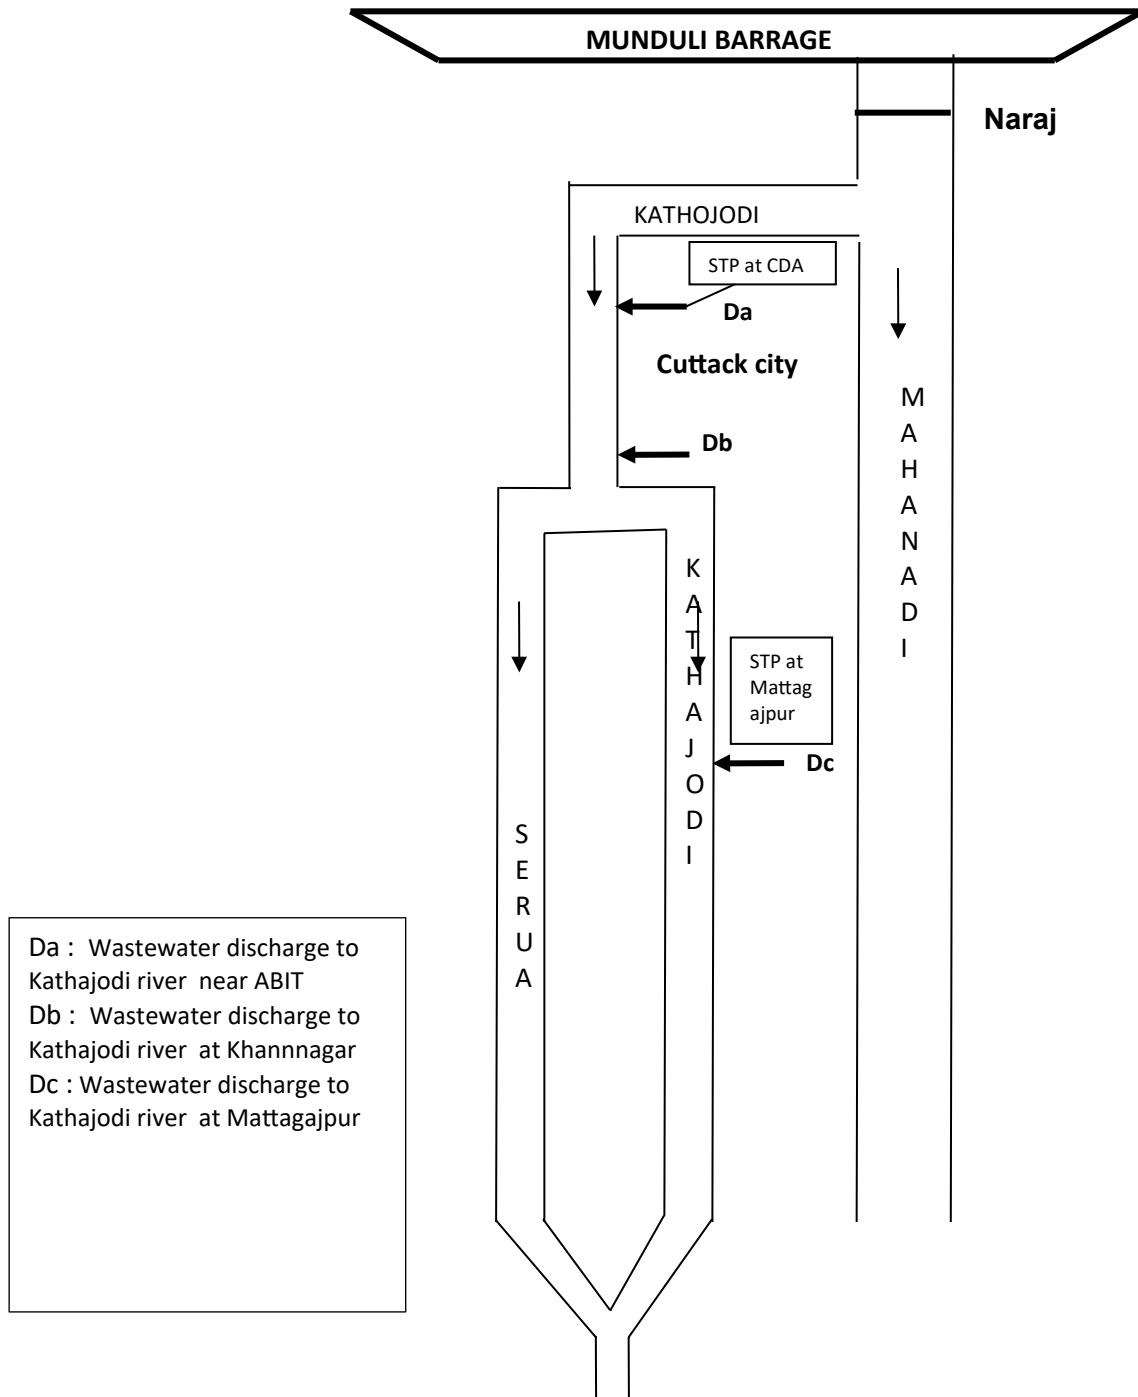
MUNDULI BARRAGE

Naraj

KATHOJODI

STP at CDA

Da

Cuttack city

Db

MAHANADI

KATHAJODI

STP at Mattag ajpur

Dc

SERUA

Da : Wastewater discharge to Kathajodi river near ABIT
Db : Wastewater discharge to Kathajodi river at Khannnagar
Dc : Wastewater discharge to Kathajodi river at Mattagajpur